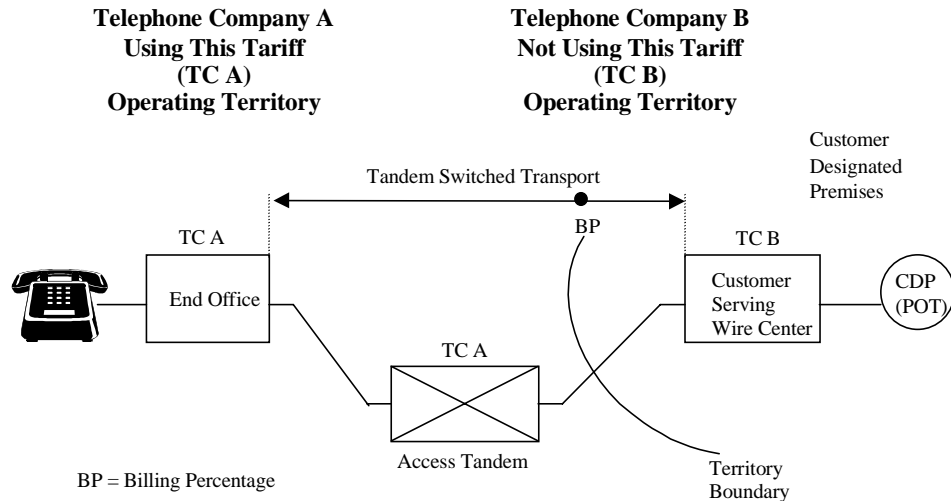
**Telephone Company A Using This Tariff (TC A) Operating Territory**

**Telephone Company B Not Using This Tariff (TC B) Operating Territory**

Customer Designated Premises

Tandem Switched Transport

BP

TC A

End Office

TC B

Customer Serving Wire Center

CDP (POT)

TC A

Access Tandem

BP = Billing Percentage

Territory Boundary